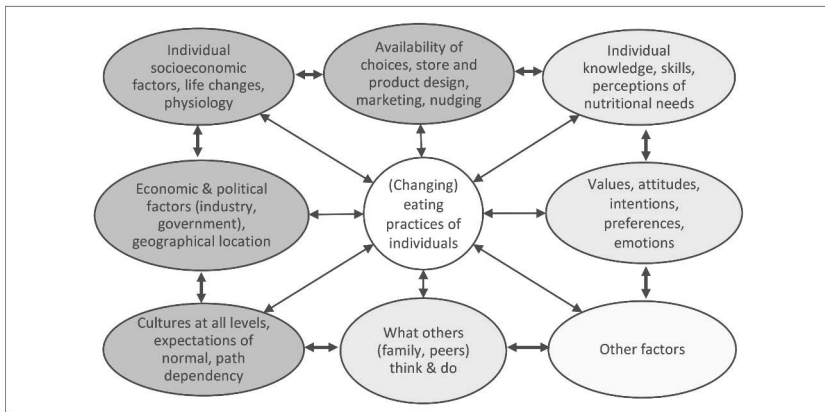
Individual socioeconomic factors, life changes, physiology

Availability of choices, store and product design, marketing, nudging

Individual knowledge, skills, perceptions of nutritional needs

Economic & political factors (industry, government), geographical location

(Changing) eating practices of individuals

Values, attitudes, intentions, preferences, emotions

Cultures at all levels, expectations of normal, path dependency

What others (family, peers) think & do

Other factors